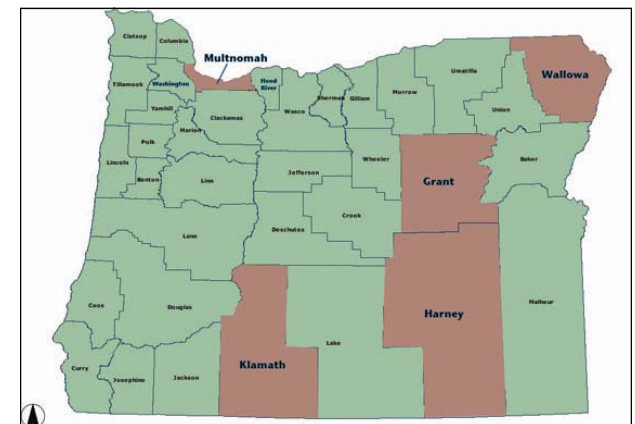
Clatsop
Columbia
Multnomah
Tillamook
Washington
Hood River
Wasco
Sherman
Gillam
Morrow
Umatilla
Wallowa
Union
Yamhill
Marion
Clackamas
Polk
Lincoln
Benton
Linn
Jefferson
Wheeler
Grant
Baker
Lane
Deschutes
Crook
Coos
Douglas
Klamath
Lake
Harney
Malheur
Curry
Josephine
Jackson